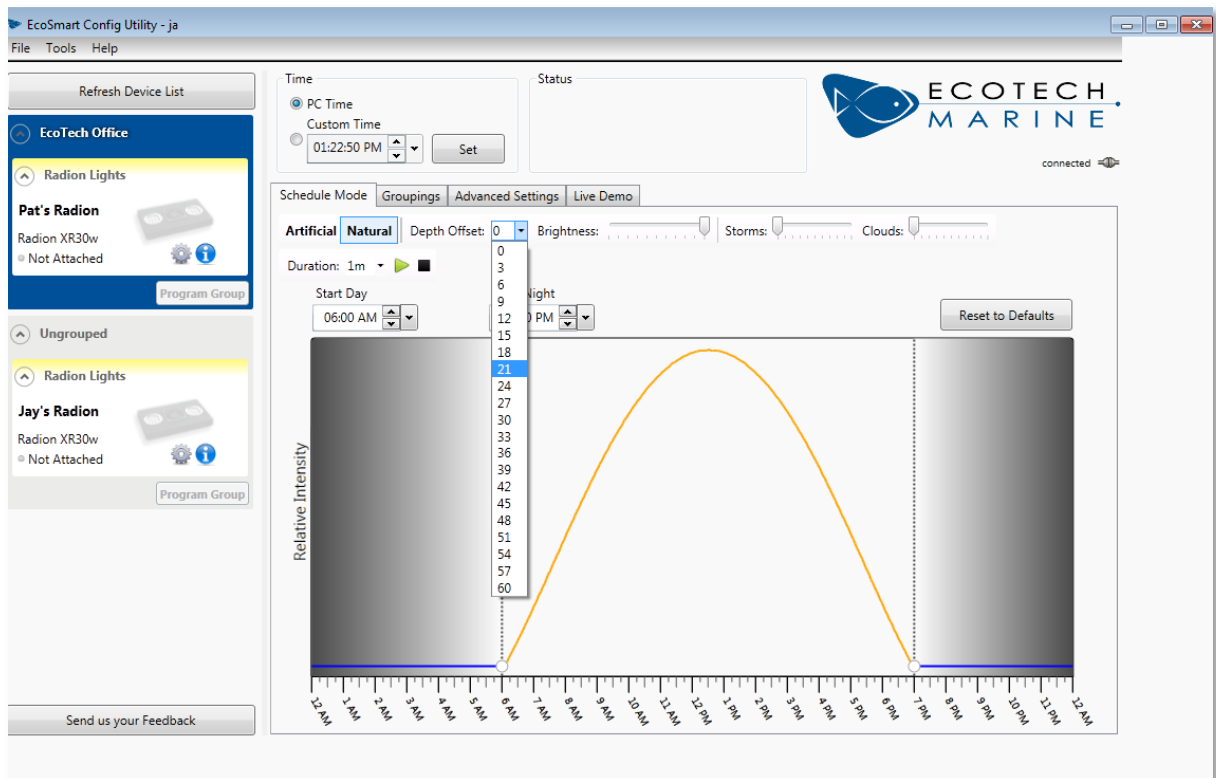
EcoSmart Config Utility - ja

File Tools Help

Refresh Device List

EcoTech Office

Radion Lights

Pat's Radion

Radion XR30w

Not Attached

Program Group

Ungrouped

Radion Lights

Jay's Radion

Radion XR30w

Not Attached

Program Group

Send us your Feedback

Time

PC Time

Custom Time

01:22:50 PM

Set

Status

ECOTECH MARINE

connected

Schedule Mode | Groupings | Advanced Settings | Live Demo

Artificial | Natural | Depth Offset: 0 | Brightness: | Storms: | Clouds:

0
3
6
9
12
15
18
21
24
27
30
33
36
39
42
45
48
51
54
57
60

Duration: 1m

Start Day

06:00 AM

Night

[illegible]0 PM

Reset to Defaults

Relative Intensity

12 AM 1 AM 2 AM 3 AM 4 AM 5 AM 6 AM 7 AM 8 AM 9 AM 10 AM 11 AM 12 PM 1 PM 2 PM 3 PM 4 PM 5 PM 6 PM 7 PM 8 PM 9 PM 10 PM 11 PM 12 AM